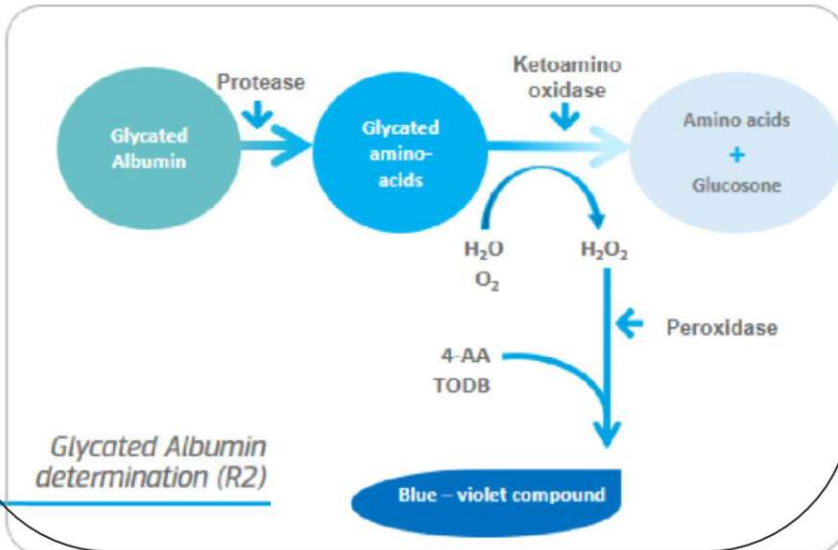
Glycated Albumin

Protease

Glycated amino-acids

Ketoamino oxidase

Amino acids
+
Glucosone

$H_2O$
$O_2$

$H_2O_2$

Peroxidase

4-AA
TODB

Glycated Albumin determination (R2)

Blue – violet compound